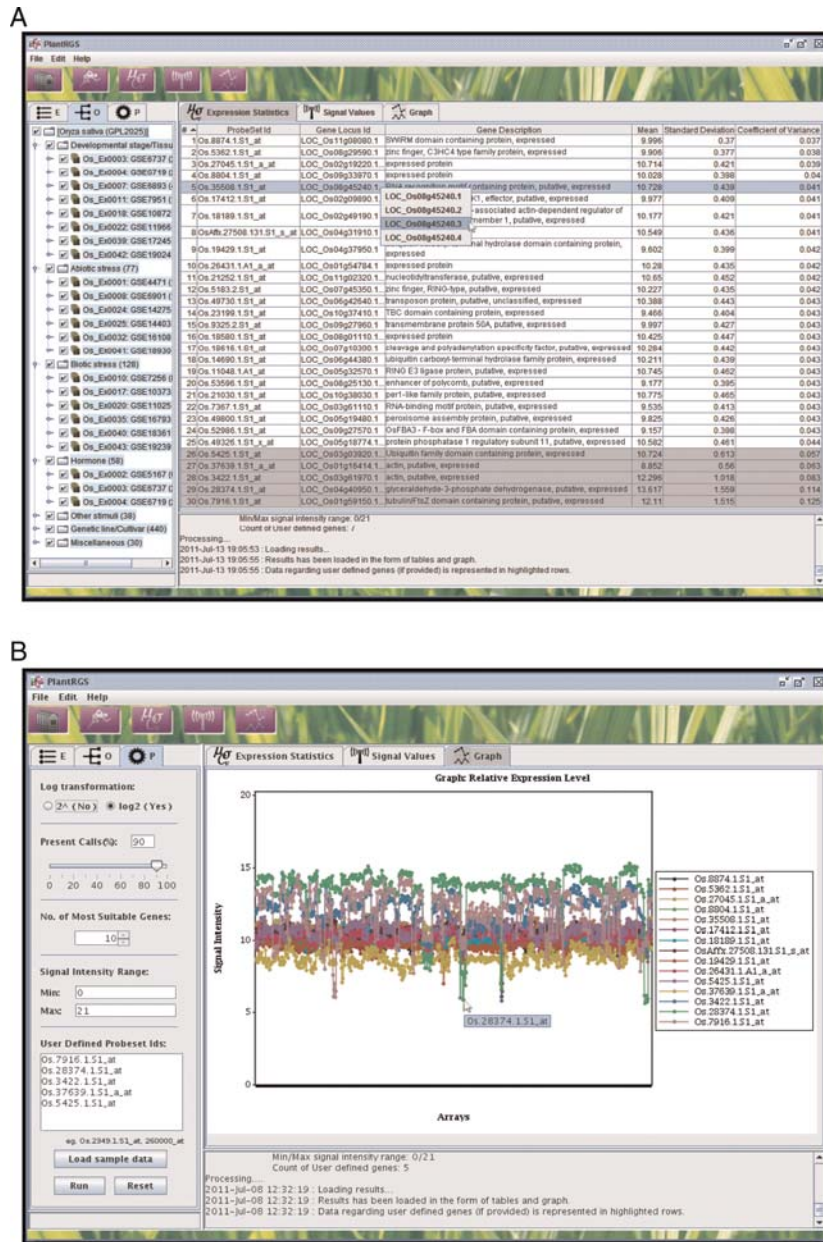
A

PlantRGS
File Edit Help

E O P

[Oryza sativa (GPL2025)]
Developmental stage/Tissu
Os_Ex0003: GSE6737 (
Os_Ex0004: GSE6719 (
Os_Ex0007: GSE6893 (
Os_Ex0011: GSE7951 (
Os_Ex0018: GSE10872
Os_Ex0022: GSE11966
Os_Ex0039: GSE17245
Os_Ex0042: GSE19024
Abiotic stress (77)
Os_Ex0001: GSE4471 (
Os_Ex0008: GSE6901 (
Os_Ex0024: GSE14275
Os_Ex0025: GSE14403
Os_Ex0032: GSE16108
Os_Ex0041: GSE18930
Biotic stress (128)
Os_Ex0010: GSE7256 (
Os_Ex0017: GSE10373
Os_Ex0020: GSE11025
Os_Ex0035: GSE16793
Os_Ex0040: GSE18361
Os_Ex0043: GSE19239
Hormone (58)
Os_Ex0002: GSE5167 (
Os_Ex0003: GSE6737 (
Os_Ex0004: GSE6719 (
Other stimuli (38)
Genetic line/Cultivar (440)
Miscellaneous (30)

Expression Statistics | Signal Values | Graph

| # | ProbeSet Id | Gene Locus Id | Gene Description | Mean | Standard Deviation | Coefficient of Variance |
|---|---|---|---|---|---|---|
| 1 | Os.8874.1.S1_at | LOC_Os11g08080.1 | SWIRM domain containing protein, expressed | 9.996 | 0.37 | 0.037 |
| 2 | Os.5362.1.S1_at | LOC_Os08g29590.1 | zinc finger, C3HC4 type family protein, expressed | 9.906 | 0.377 | 0.038 |
| 3 | Os.27045.1.S1_a_at | LOC_Os02g19220.1 | expressed protein | 10.714 | 0.421 | 0.039 |
| 4 | Os.8804.1.S1_at | LOC_Os09g33970.1 | expressed protein | 10.028 | 0.398 | 0.04 |
| 5 | Os.35508.1.S1_at | LOC_Os08g45240.1 | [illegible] containing protein, putative, expressed | 10.728 | 0.439 | 0.041 |
| 6 | Os.17412.1.S1_at | LOC_Os02g09890.1 | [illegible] k1, effector, putative, expressed | 9.977 | 0.409 | 0.041 |
| 7 | Os.18189.1.S1_at | LOC_Os02g49190.1 | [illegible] associated actin-dependent regulator of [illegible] member 1, putative, expressed | 10.177 | 0.421 | 0.041 |
| 8 | OsAffx.27508.131.S1_s_at | LOC_Os04g31910.1 | | 10.549 | 0.436 | 0.041 |
| 9 | Os.19429.1.S1_at | LOC_Os04g37950.1 | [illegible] rminal hydrolase domain containing protein, expressed | 9.602 | 0.399 | 0.042 |
| 10 | Os.26431.1.A1_a_at | LOC_Os01g54784.1 | expressed protein | 10.28 | 0.435 | 0.042 |
| 11 | Os.21252.1.S1_at | LOC_Os11g02320.1 | nucleotidyltransferase, putative, expressed | 10.65 | 0.452 | 0.042 |
| 12 | Os.5183.2.S1_at | LOC_Os07g45350.1 | zinc finger, RING-type, putative, expressed | 10.227 | 0.435 | 0.042 |
| 13 | Os.49730.1.S1_at | LOC_Os06g42640.1 | transposon protein, putative, unclassified, expressed | 10.388 | 0.443 | 0.043 |
| 14 | Os.23199.1.S1_at | LOC_Os10g37410.1 | TBC domain containing protein, expressed | 9.466 | 0.404 | 0.043 |
| 15 | Os.9325.2.S1_at | LOC_Os04g27960.1 | transmembrane protein 50A, putative, expressed | 9.997 | 0.427 | 0.043 |
| 16 | Os.19580.1.S1_at | LOC_Os08g01110.1 | expressed protein | 10.425 | 0.447 | 0.043 |
| 17 | Os.19616.1.S1_at | LOC_Os07g10300.1 | cleavage and polyadenylation specificity factor, putative, expressed | 10.284 | 0.442 | 0.043 |
| 18 | Os.14690.1.S1_at | LOC_Os06g44380.1 | ubiquitin carboxyl-terminal hydrolase family protein, expressed | 10.211 | 0.439 | 0.043 |
| 19 | Os.11048.1.A1_at | LOC_Os05g32570.1 | RING E3 ligase protein, putative, expressed | 10.745 | 0.462 | 0.043 |
| 20 | Os.53596.1.S1_at | LOC_Os08g25130.1 | enhancer of polycomb, putative, expressed | 9.177 | 0.395 | 0.043 |
| 21 | Os.21030.1.S1_at | LOC_Os10g38030.1 | per1-like family protein, putative, expressed | 10.775 | 0.465 | 0.043 |
| 22 | Os.7367.1.S1_at | LOC_Os03g61110.1 | RNA-binding motif protein, putative, expressed | 9.535 | 0.413 | 0.043 |
| 23 | Os.49800.1.S1_at | LOC_Os05g19480.1 | peroxisome assembly protein, putative, expressed | 9.825 | 0.426 | 0.043 |
| 24 | Os.52986.1.S1_at | LOC_Os09g27570.1 | OsFBA3 - F-box and FBA domain containing protein, expressed | 9.157 | 0.398 | 0.043 |
| 25 | Os.49326.1.S1_x_at | LOC_Os05g18774.1 | protein phosphatase 1 regulatory subunit 11, putative, expressed | 10.582 | 0.461 | 0.044 |
| 26 | Os.5425.1.S1_at | LOC_Os03g03920.1 | Ubiquitin family domain containing protein, expressed | 10.724 | 0.613 | 0.057 |
| 27 | Os.37639.1.S1_a_at | LOC_Os01g18414.1 | actin, putative, expressed | 8.852 | 0.56 | 0.063 |
| 28 | Os.3422.1.S1_at | LOC_Os03g61970.1 | actin, putative, expressed | 12.296 | 1.018 | 0.083 |
| 29 | Os.28374.1.S1_at | LOC_Os04g40950.1 | glyceraldehyde-3-phosphate dehydrogenase, putative, expressed | 13.617 | 1.559 | 0.114 |
| 30 | Os.7916.1.S1_at | LOC_Os01g59150.1 | tubulin/FtsZ domain containing protein, expressed | 12.11 | 1.515 | 0.125 |

LOC_Os08g45240.1
LOC_Os08g45240.2
LOC_Os08g45240.3
LOC_Os08g45240.4

Min/Max signal intensity range: 0/21
Count of User defined genes: 7

Processing....
2011-Jul-13 19:05:53 : Loading results...
2011-Jul-13 19:05:55 : Results has been loaded in the form of tables and graph.
2011-Jul-13 19:05:55 : Data regarding User defined genes (if provided) is represented in highlighted rows.

B

PlantRGS
File Edit Help

E O P

Log transformation:
2^ (No) log2 (Yes)

Present Calls(%): 90

0 20 40 60 80 100

No. of Most Suitable Genes:
10

Signal Intensity Range:
Min: 0
Max: 21

User Defined Probeset Ids:
Os.7916.1.S1_at
Os.28374.1.S1_at
Os.3422.1.S1_at
Os.37639.1.S1_a_at
Os.5425.1.S1_at

eg. Os.2949.1.S1_at, 260000_at

Load sample data

Run Reset

Expression Statistics | Signal Values | Graph

Graph: Relative Expression Level

Signal Intensity

20
15
10
5
0

Os.28374.1.S1_at

Arrays

Os.8874.1.S1_at
Os.5362.1.S1_at
Os.27045.1.S1_a_at
Os.8804.1.S1_at
Os.35508.1.S1_at
Os.17412.1.S1_at
Os.18189.1.S1_at
OsAffx.27508.131.S1_s_at
Os.19429.1.S1_at
Os.26431.1.A1_a_at
Os.5425.1.S1_at
Os.37639.1.S1_a_at
Os.3422.1.S1_at
Os.28374.1.S1_at
Os.7916.1.S1_at

Min/Max signal intensity range: 0/21
Count of User defined genes: 5

Processing....
2011-Jul-08 12:32:19 : Loading results...
2011-Jul-08 12:32:19 : Results has been loaded in the form of tables and graph.
2011-Jul-08 12:32:19 : Data regarding user defined genes (if provided) is represented in highlighted rows.